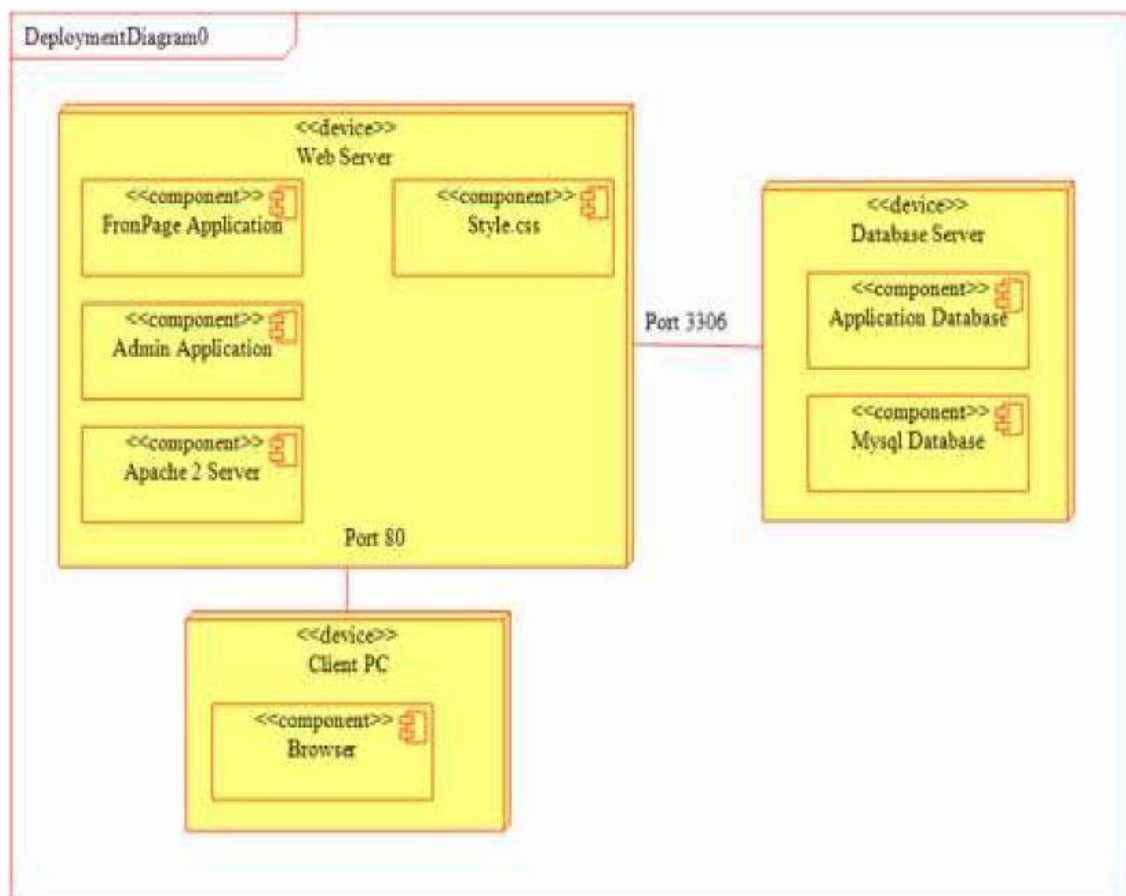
DeploymentDiagram0

<<device>>
Web Server

<<component>>
FronPage Application

<<component>>
Style.css

<<component>>
Admin Application

<<component>>
Apache 2 Server

Port 80

Port 3306

<<device>>
Database Server

<<component>>
Application Database

<<component>>
Mysql Database

<<device>>
Client PC

<<component>>
Browser